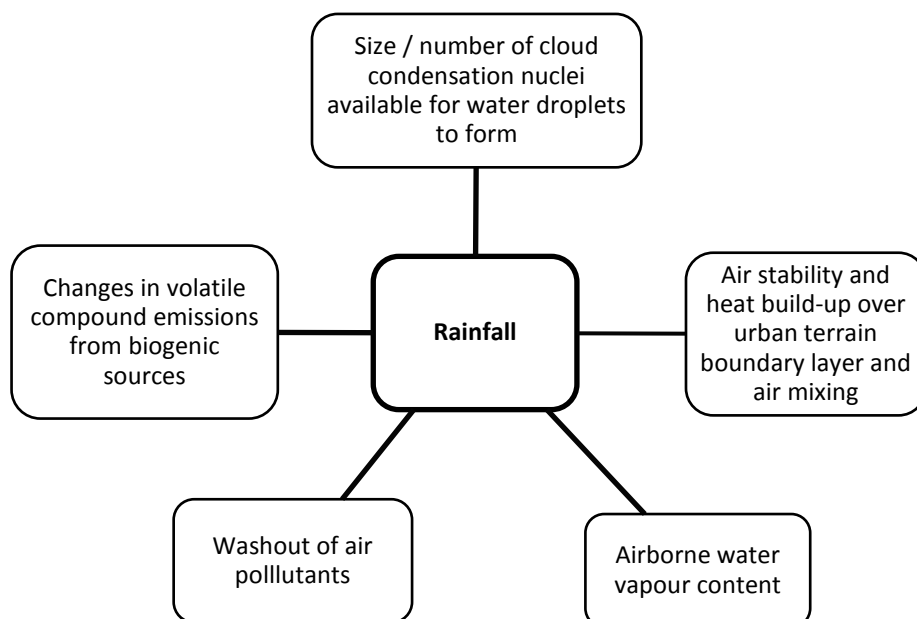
Size / number of cloud condensation nuclei available for water droplets to form

Changes in volatile compound emissions from biogenic sources

Rainfall

Air stability and heat build-up over urban terrain boundary layer and air mixing

Washout of air polllutants

Airborne water vapour content